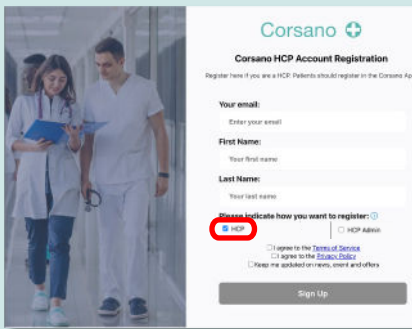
Corsano

Corsano HCP Account Registration

Register here if you are a HCP. Patients should register in the Corsano Ap

Your email:

Enter your email

First Name:

Your first name

Last Name:

Your last name

Please indicate how you want to register:

HCP

HCP Admin

I agree to the Terms of Service

I agree to the Privacy Policy

Keep me updated on news, event and offers

Sign Up